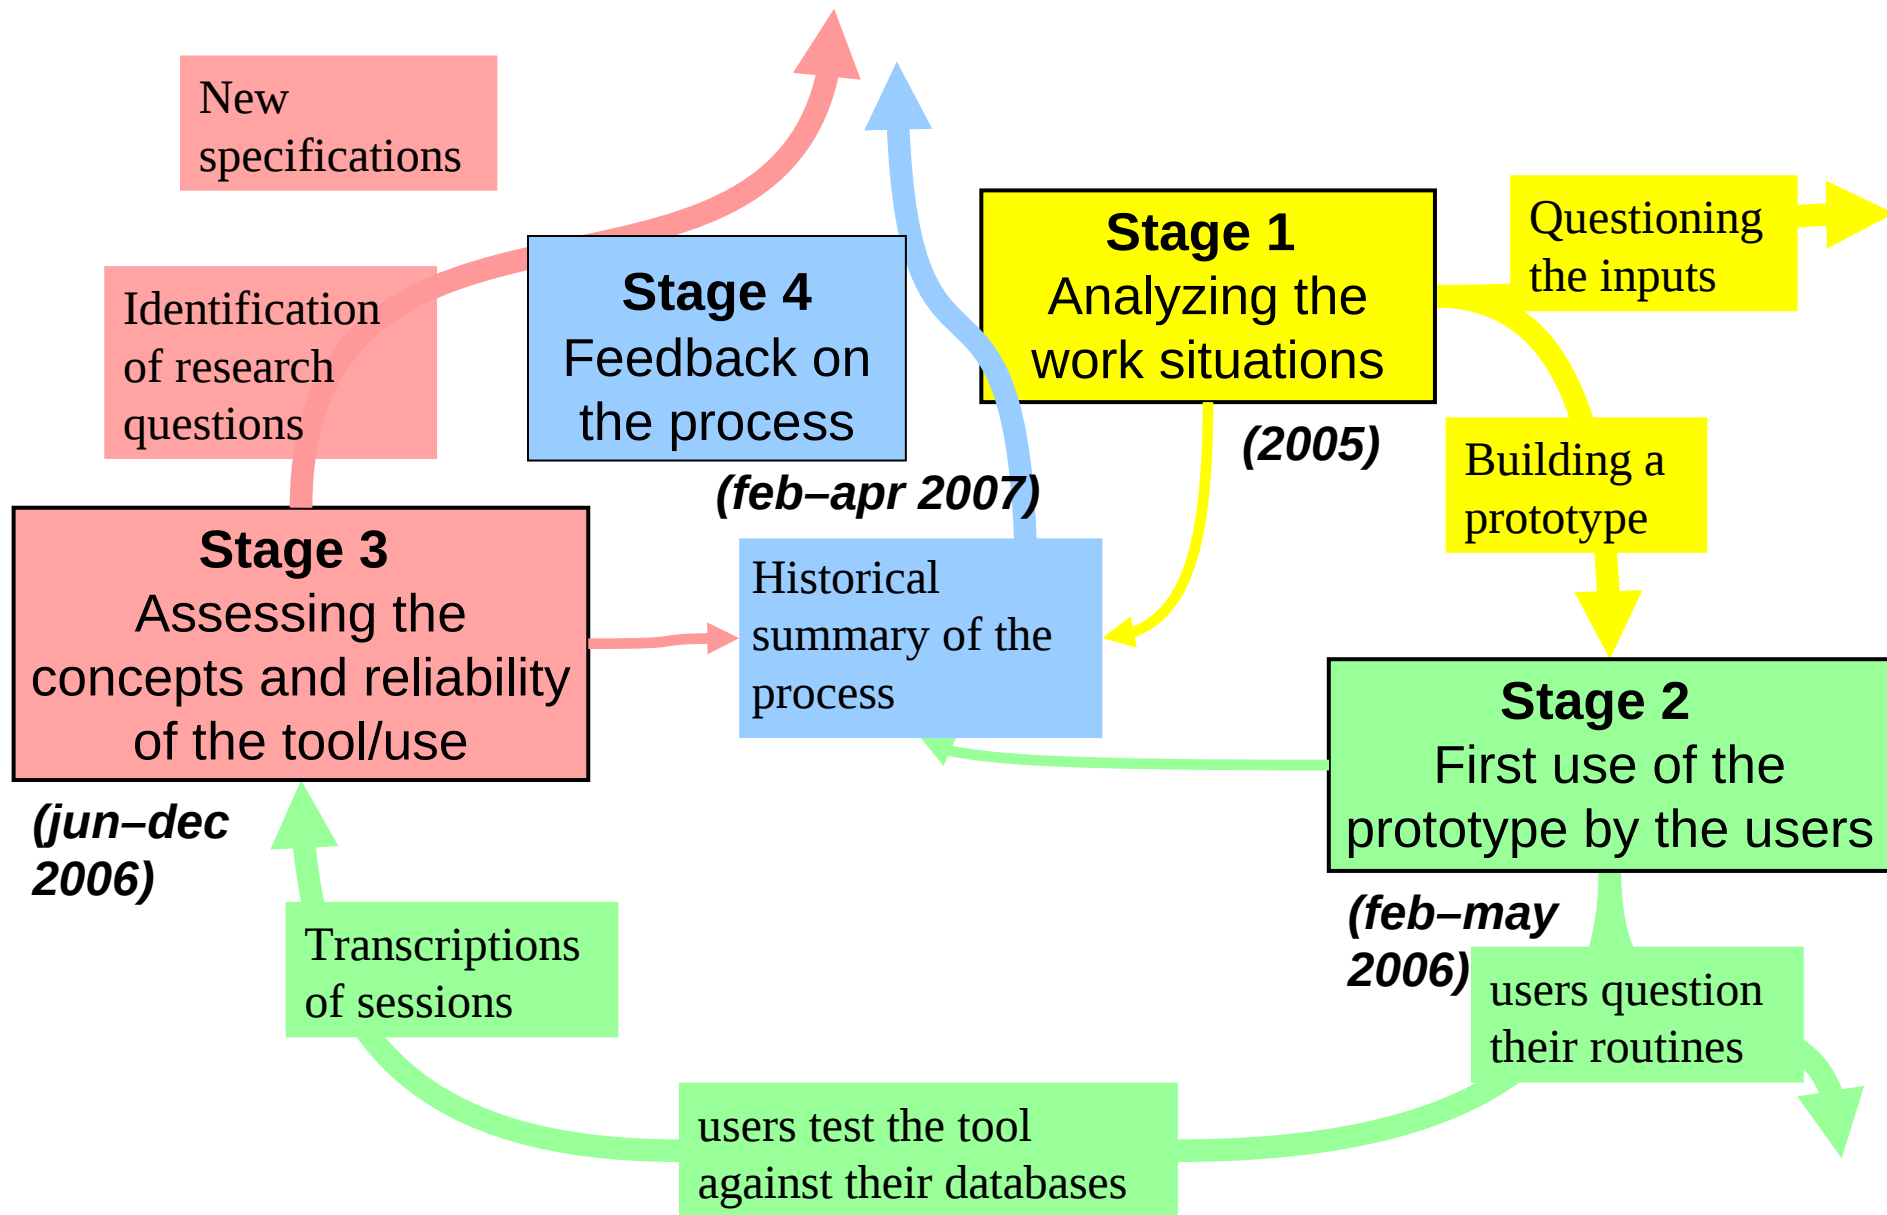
New specifications

Identification of research questions

Stage 4
Feedback on the process

(feb–apr 2007)

Stage 1
Analyzing the work situations

Questioning the inputs

(2005)

Building a prototype

Stage 3
Assessing the concepts and reliability of the tool/use

(jun–dec 2006)

Historical summary of the process

Stage 2
First use of the prototype by the users

(feb–may 2006)

Transcriptions of sessions

users question their routines

users test the tool against their databases